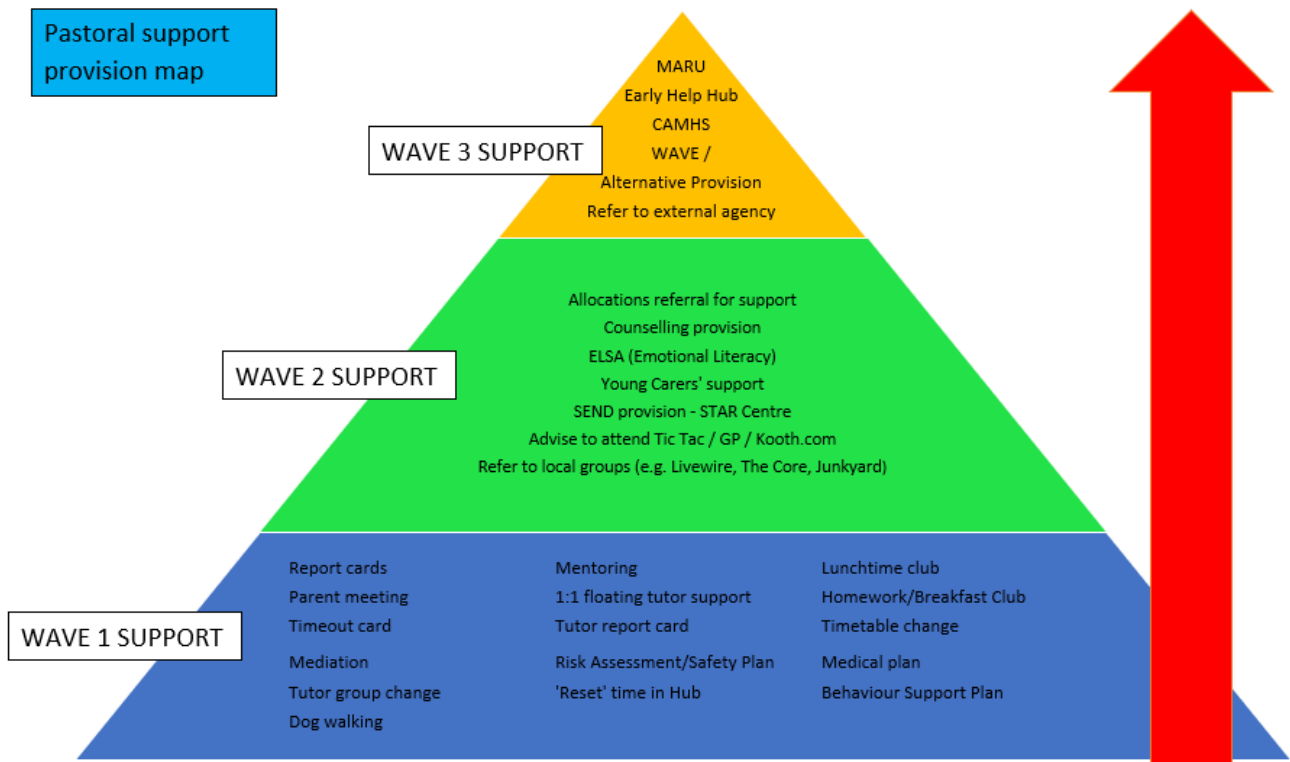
Pastoral support provision map

WAVE 3 SUPPORT

MARU
Early Help Hub
CAMHS
WAVE /
Alternative Provision
Refer to external agency

WAVE 2 SUPPORT

Allocations referral for support
Counselling provision
ELSA (Emotional Literacy)
Young Carers' support
SEND provision - STAR Centre
Advise to attend Tic Tac / GP / Kooth.com
Refer to local groups (e.g. Livewire, The Core, Junkyard)

WAVE 1 SUPPORT

Report cards
Parent meeting
Timeout card
Mediation
Tutor group change
Dog walking

Mentoring
1:1 floating tutor support
Tutor report card
Risk Assessment/Safety Plan
'Reset' time in Hub

Lunchtime club
Homework/Breakfast Club
Timetable change
Medical plan
Behaviour Support Plan